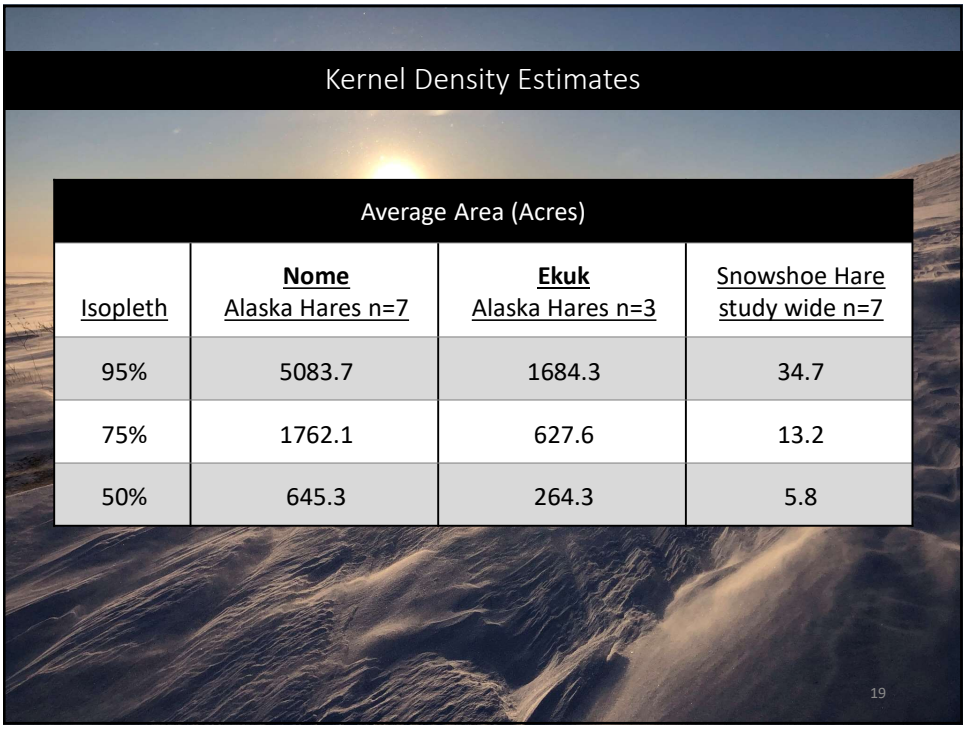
Kernel Density Estimates

Average Area (Acres)

| Isopleth | Nome Alaska Hares n=7 | Ekuk Alaska Hares n=3 | Snowshoe Hare study wide n=7 |
|---|---|---|---|
| 95% | 5083.7 | 1684.3 | 34.7 |
| 75% | 1762.1 | 627.6 | 13.2 |
| 50% | 645.3 | 264.3 | 5.8 |

19